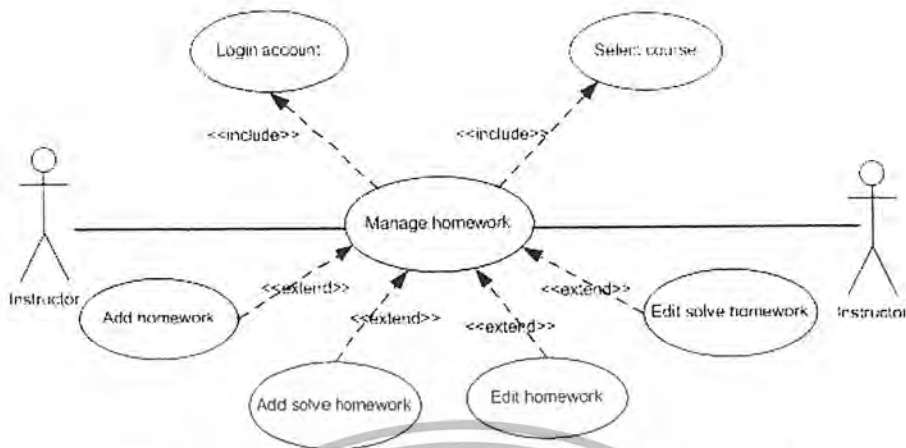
Login account

Select course

<<include>>

<<include>>

Manage homework

Instructor

Instructor

<<extend>>

<<extend>>

<<extend>>

<<extend>>

Add homework

Edit solve homework

Add solve homework

Edit homework